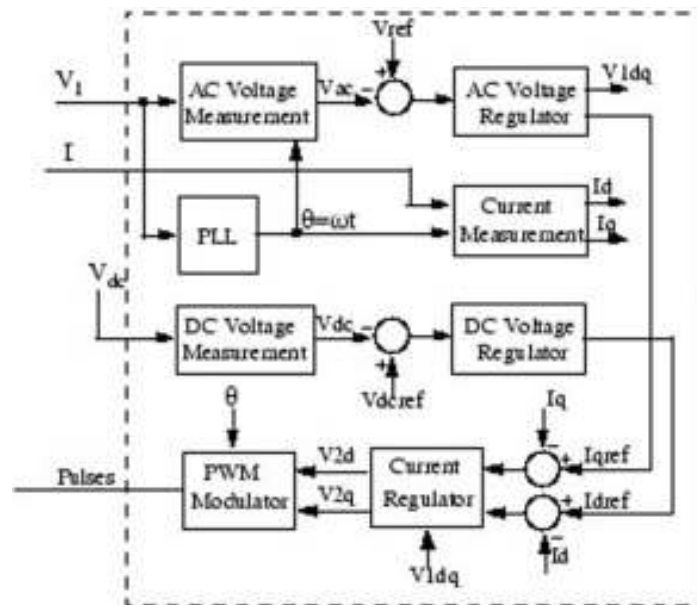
Vref
+
$V_1$
AC Voltage Measurement
Vac
−
AC Voltage Regulator
V1dq
I
Current Measurement
Id
Iq
PLL
θ=ωt
$V_{dc}$
DC Voltage Measurement
Vdc
−
+
Vdcref
DC Voltage Regulator
θ
Iq
−
+
Iqref
Pulses
PWM Modulator
V2d
V2q
Current Regulator
+
Idref
−
Id
V1dq